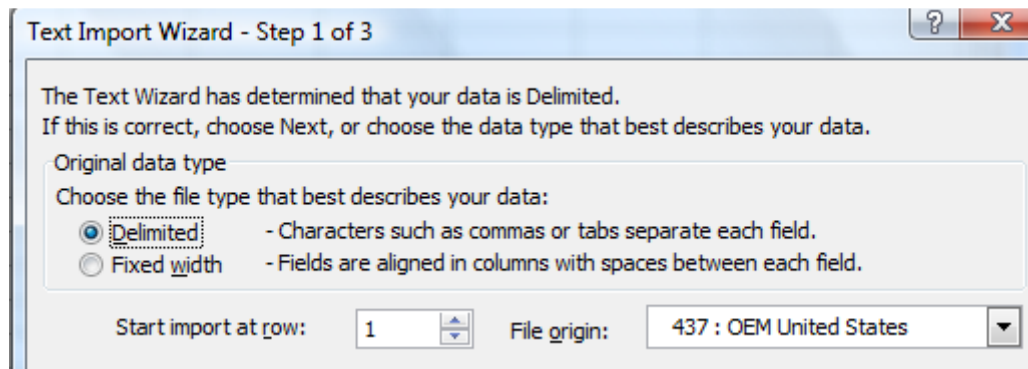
Text Import Wizard - Step 1 of 3

?

X

The Text Wizard has determined that your data is Delimited.
If this is correct, choose Next, or choose the data type that best describes your data.

Original data type

Choose the file type that best describes your data:

Delimited - Characters such as commas or tabs separate each field.

Fixed width - Fields are aligned in columns with spaces between each field.

Start import at row: 1 File origin: 437 : OEM United States